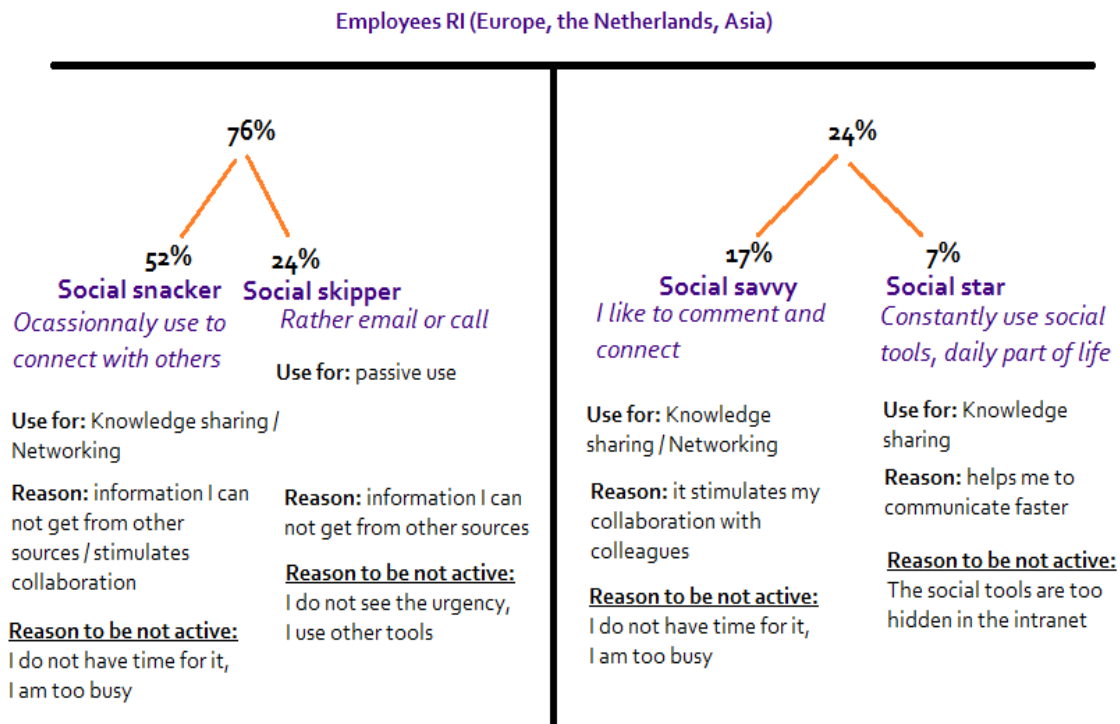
Employees RI (Europe, the Netherlands, Asia)

76%

52%
Social snacker
Ocassionnaly use to connect with others

Use for: Knowledge sharing / Networking

Reason: information I can not get from other sources / stimulates collaboration

Reason to be not active:
I do not have time for it, I am too busy

24%
Social skipper
Rather email or call

Use for: passive use

Reason: information I can not get from other sources

Reason to be not active:
I do not see the urgency, I use other tools

24%

17%
Social savvy
I like to comment and connect

Use for: Knowledge sharing / Networking

Reason: it stimulates my collaboration with colleagues

Reason to be not active:
I do not have time for it, I am too busy

7%
Social star
Constantly use social tools, daily part of life

Use for: Knowledge sharing

Reason: helps me to communicate faster

Reason to be not active:
The social tools are too hidden in the intranet